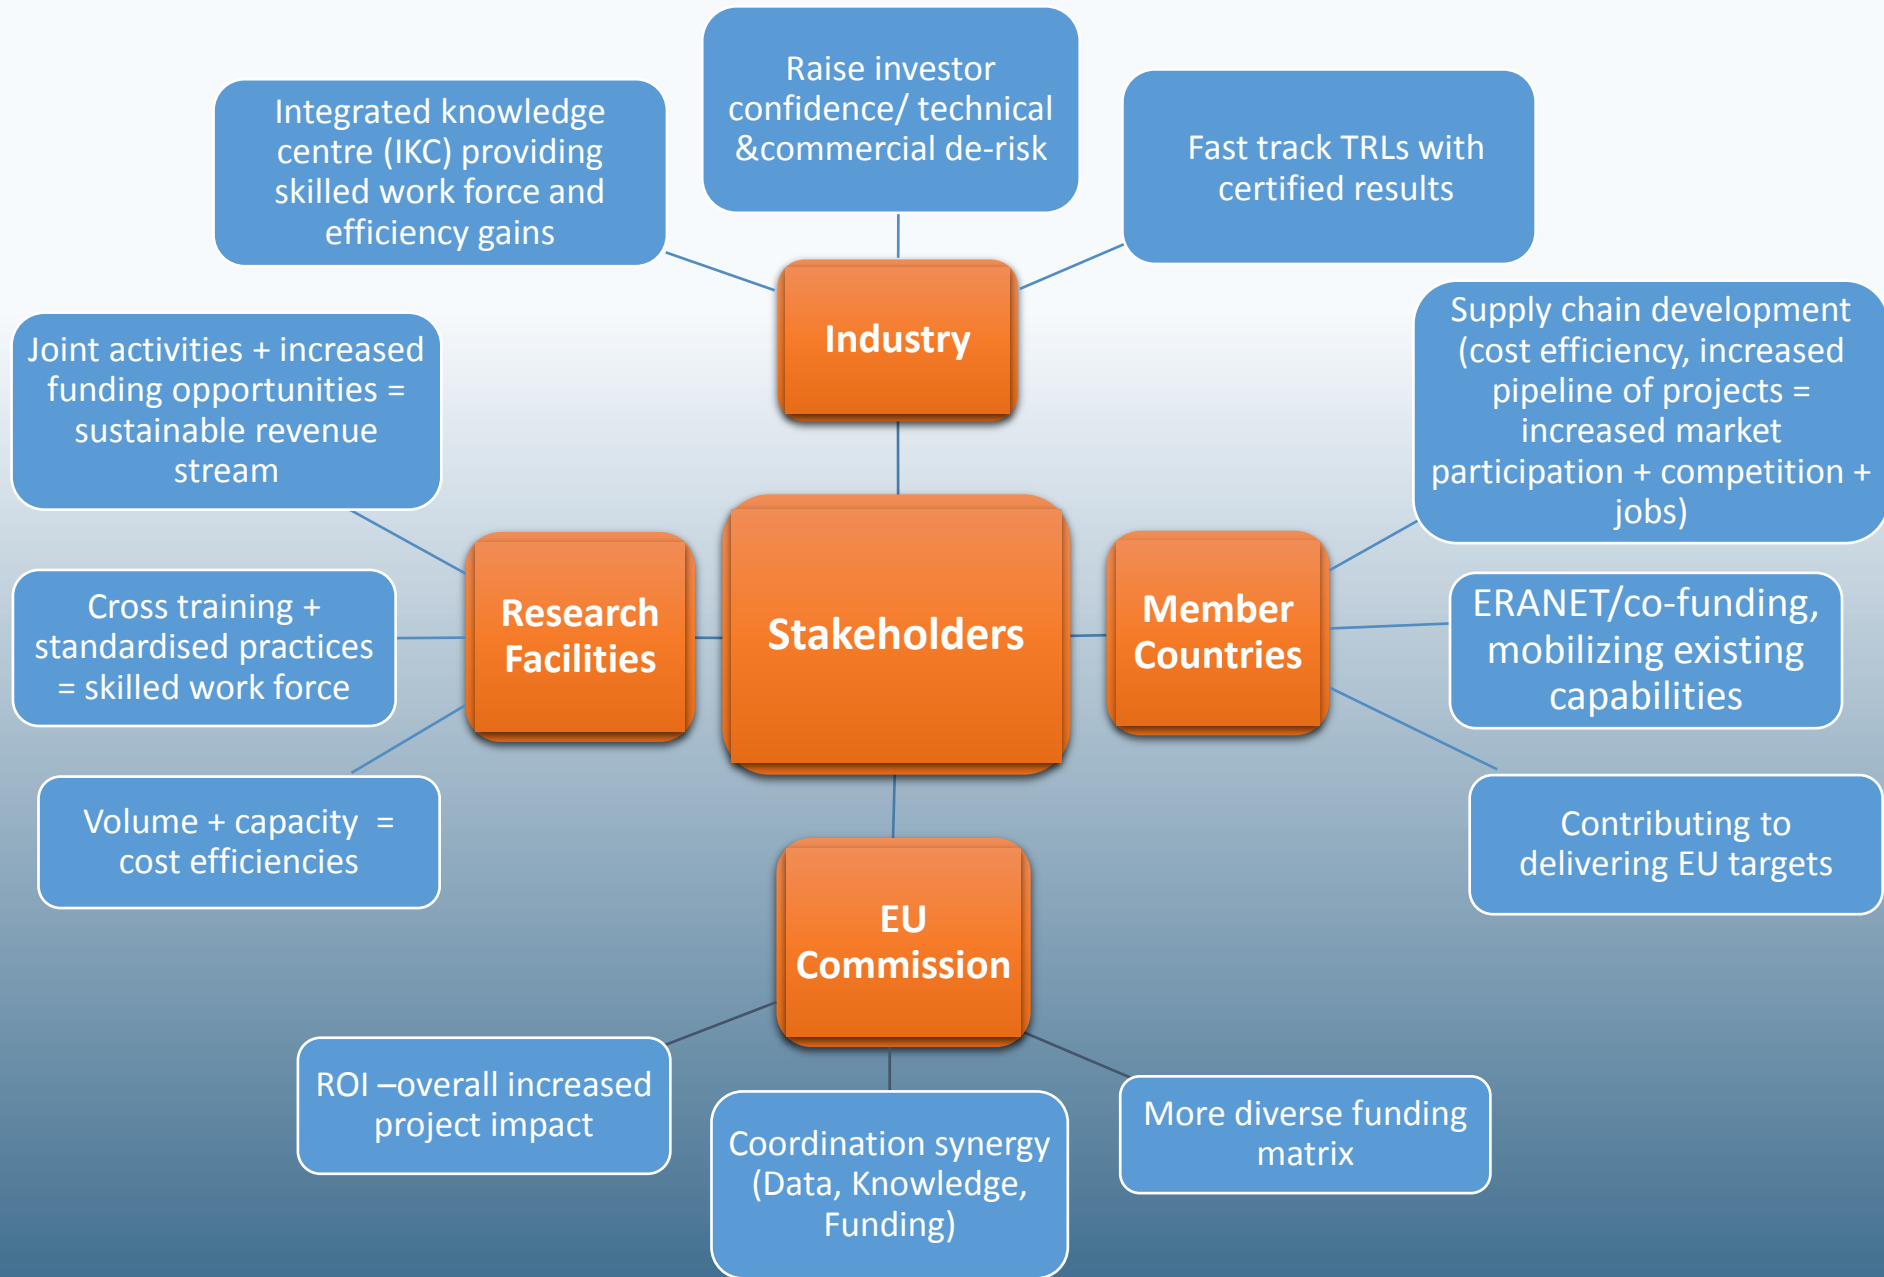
Raise investor confidence/ technical &commercial de-risk

Integrated knowledge centre (IKC) providing skilled work force and efficiency gains

Fast track TRLs with certified results

Industry

Joint activities + increased funding opportunities = sustainable revenue stream

Supply chain development (cost efficiency, increased pipeline of projects = increased market participation + competition + jobs)

Cross training + standardised practices = skilled work force

Research Facilities

Stakeholders

Member Countries

ERANET/co-funding, mobilizing existing capabilities

Volume + capacity = cost efficiencies

Contributing to delivering EU targets

EU Commission

ROI –overall increased project impact

Coordination synergy (Data, Knowledge, Funding)

More diverse funding matrix